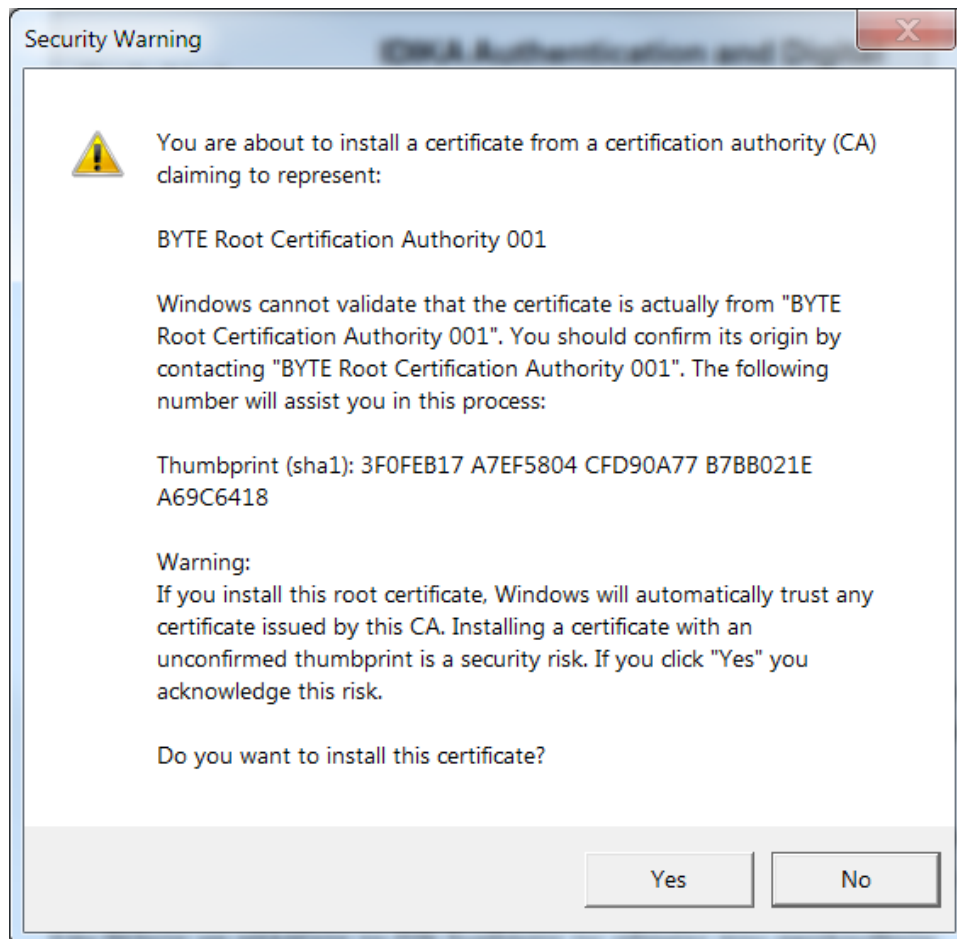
Security Warning

You are about to install a certificate from a certification authority (CA) claiming to represent:

BYTE Root Certification Authority 001

Windows cannot validate that the certificate is actually from "BYTE Root Certification Authority 001". You should confirm its origin by contacting "BYTE Root Certification Authority 001". The following number will assist you in this process:

Thumbprint (sha1): 3F0FEB17 A7EF5804 CFD90A77 B7BB021E A69C6418

Warning:
If you install this root certificate, Windows will automatically trust any certificate issued by this CA. Installing a certificate with an unconfirmed thumbprint is a security risk. If you click "Yes" you acknowledge this risk.

Do you want to install this certificate?

Yes

No